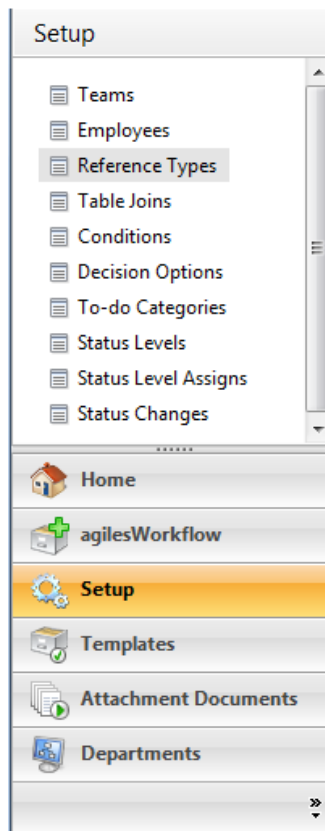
Setup

Teams
Employees
Reference Types
Table Joins
Conditions
Decision Options
To-do Categories
Status Levels
Status Level Assigns
Status Changes

Home
agilesWorkflow
Setup
Templates
Attachment Documents
Departments